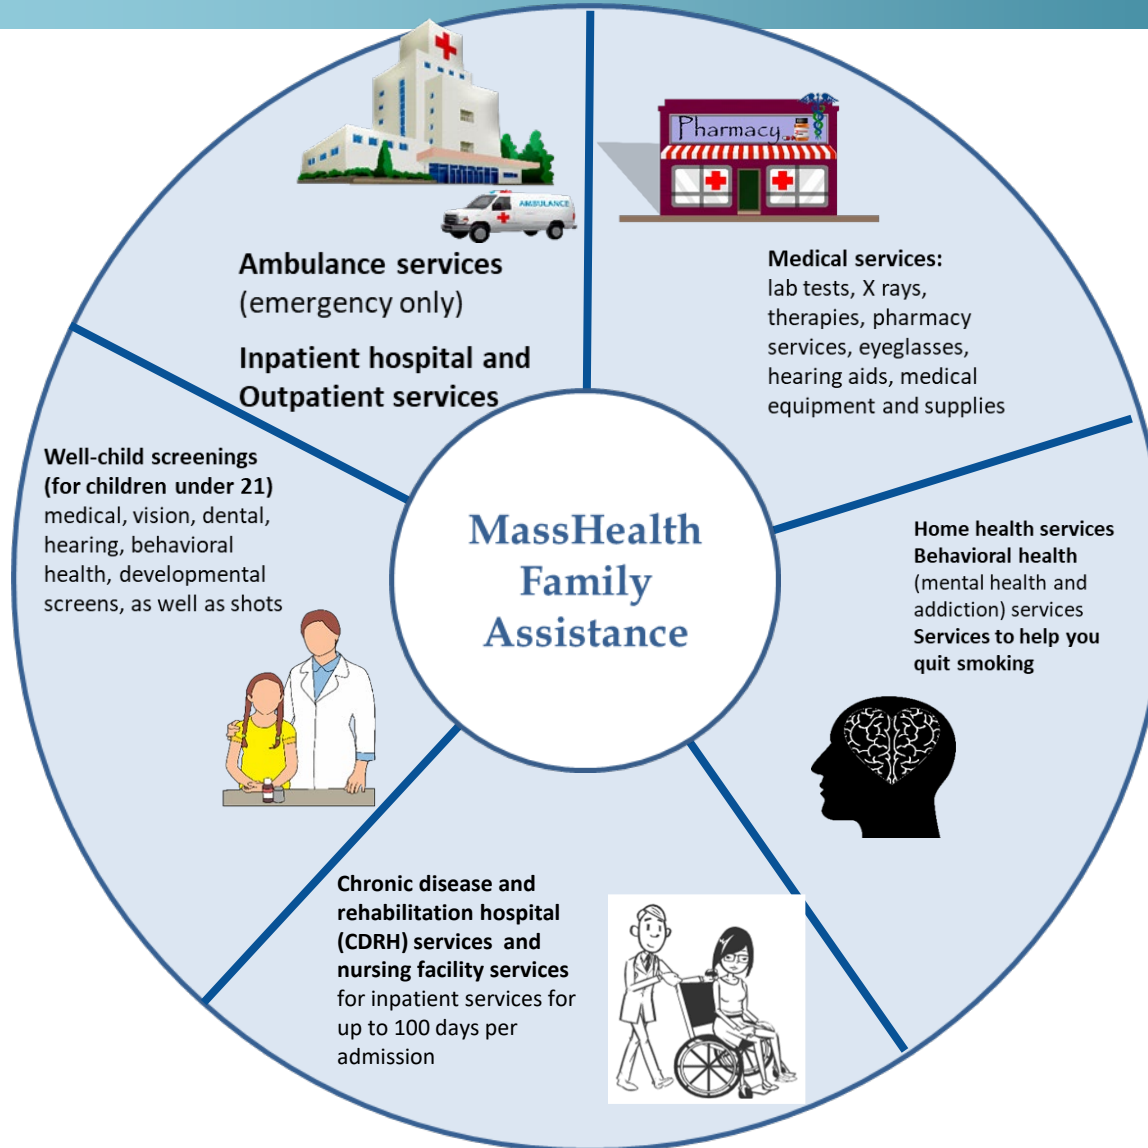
AMBULANCE

Ambulance services (emergency only)

Inpatient hospital and Outpatient services

Pharmacy

Medical services: lab tests, X rays, therapies, pharmacy services, eyeglasses, hearing aids, medical equipment and supplies

Well-child screenings (for children under 21) medical, vision, dental, hearing, behavioral health, developmental screens, as well as shots

MassHealth Family Assistance

Home health services
Behavioral health (mental health and addiction) services
Services to help you quit smoking

Chronic disease and rehabilitation hospital (CDRH) services and nursing facility services for inpatient services for up to 100 days per admission